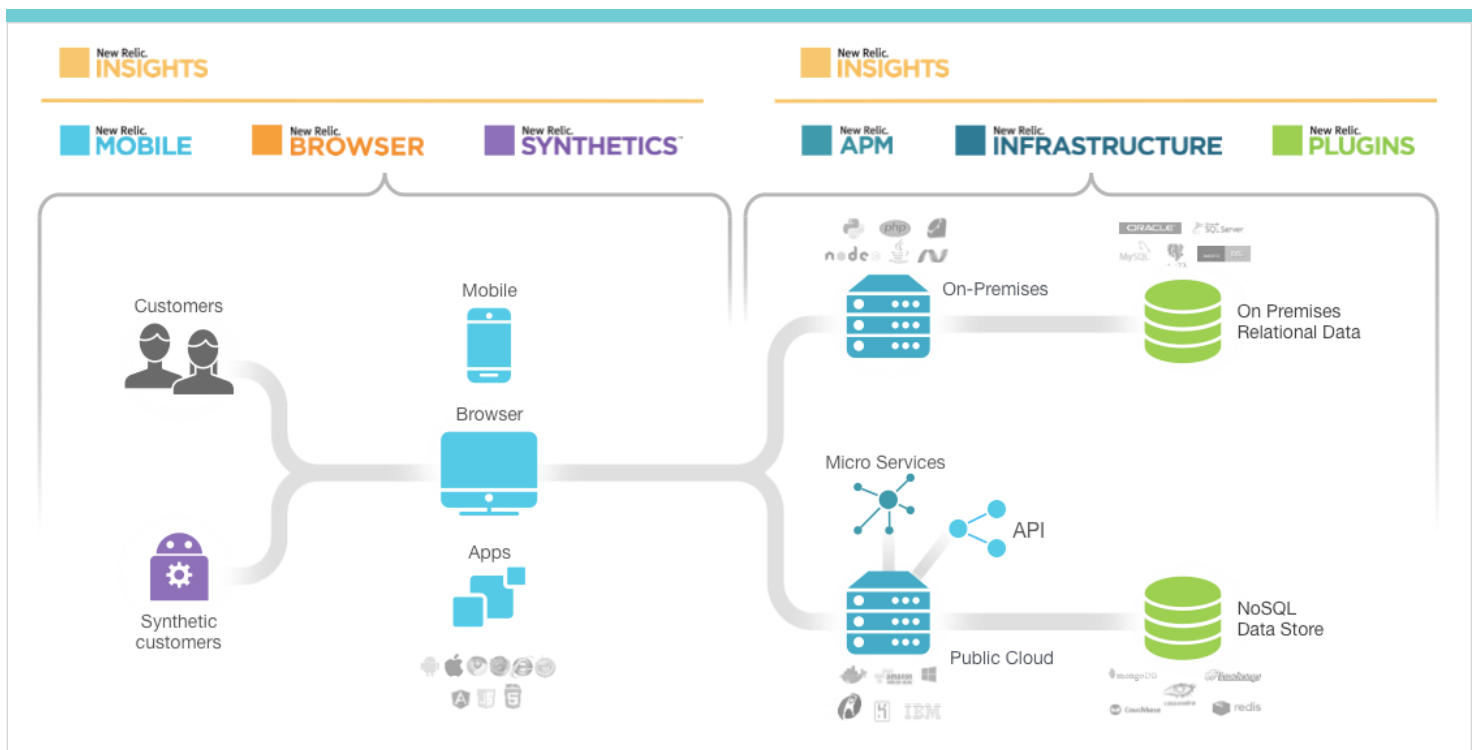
New Relic. INSIGHTS

New Relic. MOBILE

New Relic. BROWSER

New Relic. SYNTHETICS

New Relic. INSIGHTS

New Relic. APM

New Relic. INFRASTRUCTURE

New Relic. PLUGINS

Customers

Mobile

Browser

Apps

Synthetic customers

php

node

On-Premises

ORACLE

SQL Server

MySQL

On Premises Relational Data

Micro Services

API

Public Cloud

amazon

IBM

NoSQL Data Store

mongoDB

cassandra

CouchBase

redis